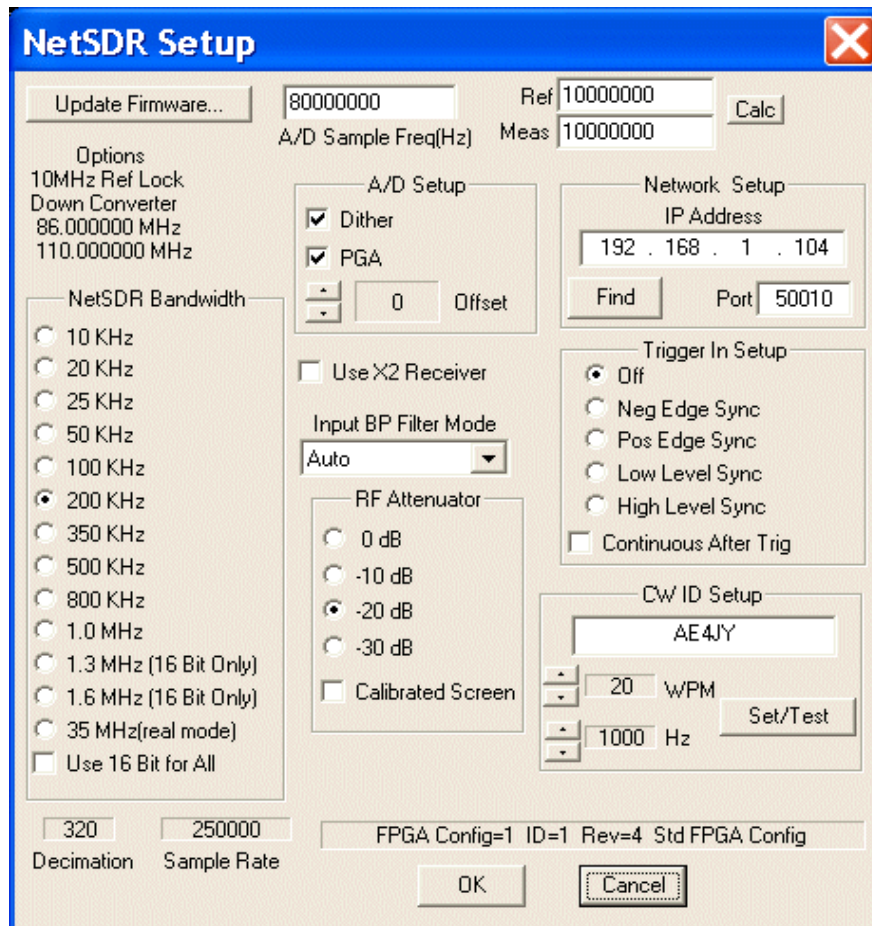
NetSDR Setup

Update Firmware...

80000000
A/D Sample Freq(Hz)

Ref 10000000
Meas 10000000
Calc

Options
10MHz Ref Lock
Down Converter
86.000000 MHz
110.000000 MHz

A/D Setup
Dither
PGA
0 Offset

Network Setup
IP Address
192 . 168 . 1 . 104
Find
Port 50010

NetSDR Bandwidth
10 KHz
20 KHz
25 KHz
50 KHz
100 KHz
200 KHz
350 KHz
500 KHz
800 KHz
1.0 MHz
1.3 MHz (16 Bit Only)
1.6 MHz (16 Bit Only)
35 MHz(real mode)
Use 16 Bit for All

Use X2 Receiver

Input BP Filter Mode
Auto

RF Attenuator
0 dB
-10 dB
-20 dB
-30 dB
Calibrated Screen

Trigger In Setup
Off
Neg Edge Sync
Pos Edge Sync
Low Level Sync
High Level Sync
Continuous After Trig

CW ID Setup
AE4JY
20 WPM
1000 Hz
Set/Test

320
Decimation
250000
Sample Rate

FPGA Config=1 ID=1 Rev=4 Std FPGA Config

OK
Cancel